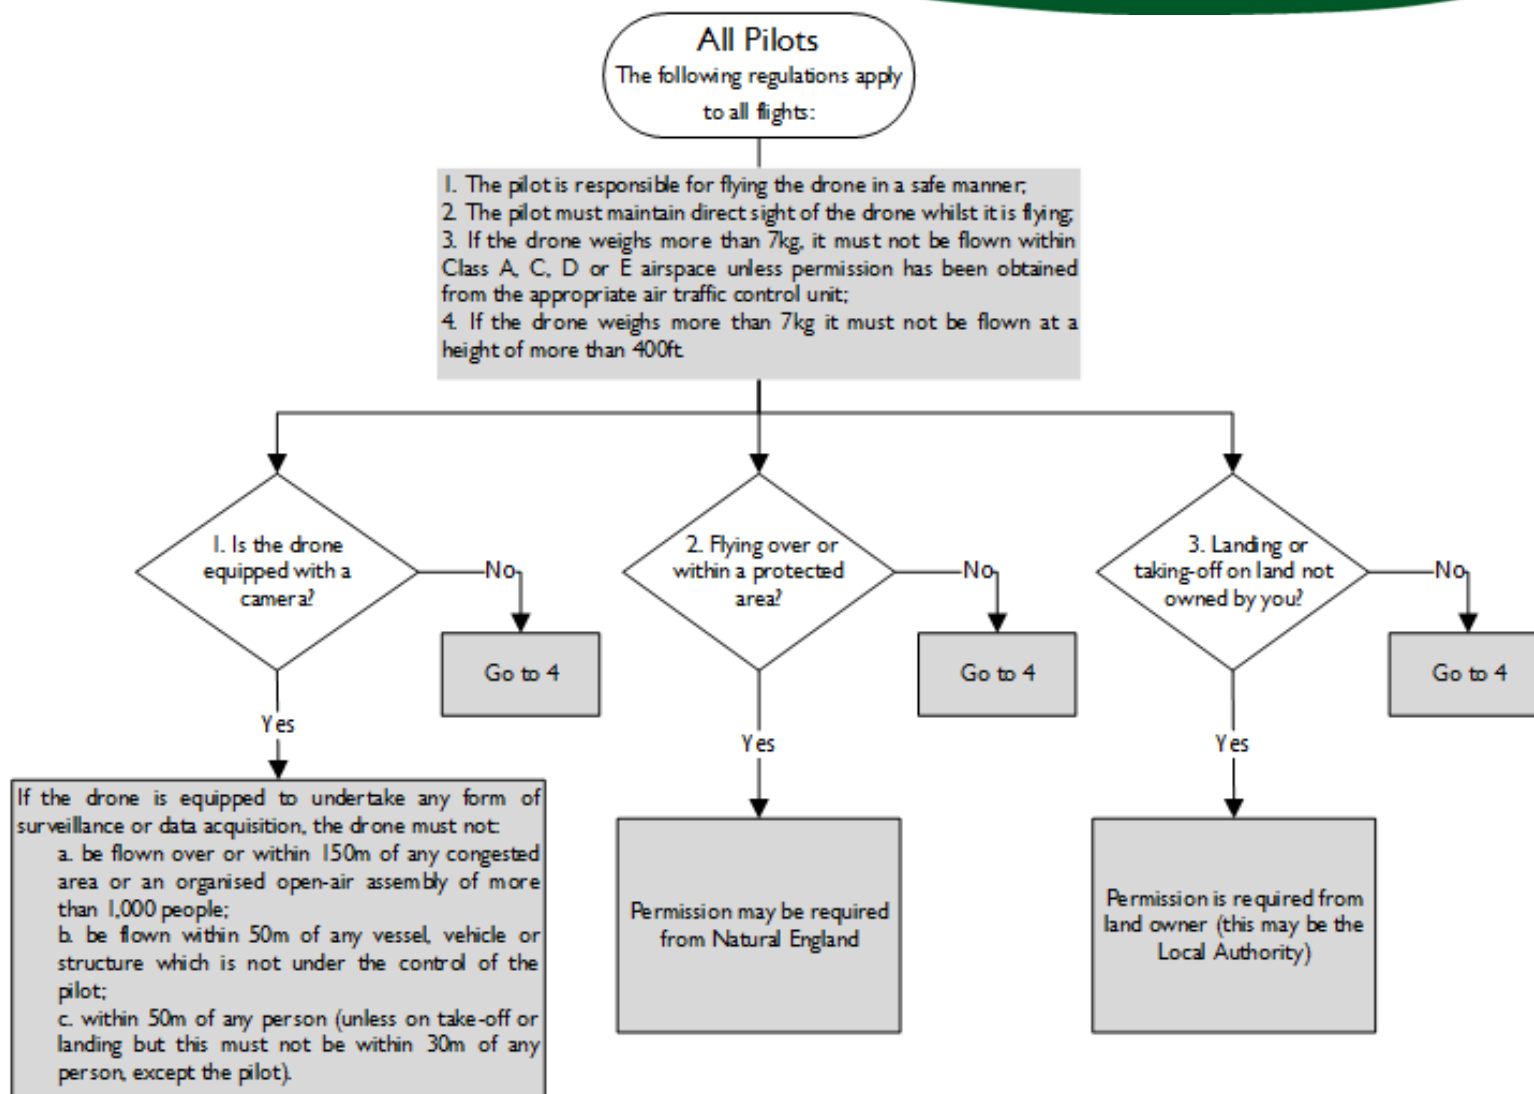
All Pilots
The following regulations apply to all flights:

1. The pilot is responsible for flying the drone in a safe manner;
2. The pilot must maintain direct sight of the drone whilst it is flying;
3. If the drone weighs more than 7kg, it must not be flown within Class A, C, D or E airspace unless permission has been obtained from the appropriate air traffic control unit;
4. If the drone weighs more than 7kg it must not be flown at a height of more than 400ft.

1. Is the drone equipped with a camera?

No

Go to 4

Yes

If the drone is equipped to undertake any form of surveillance or data acquisition, the drone must not:
a. be flown over or within 150m of any congested area or an organised open-air assembly of more than 1,000 people;
b. be flown within 50m of any vessel, vehicle or structure which is not under the control of the pilot;
c. within 50m of any person (unless on take-off or landing but this must not be within 30m of any person, except the pilot).

2. Flying over or within a protected area?

No

Go to 4

Yes

Permission may be required from Natural England

3. Landing or taking-off on land not owned by you?

No

Go to 4

Yes

Permission is required from land owner (this may be the Local Authority)